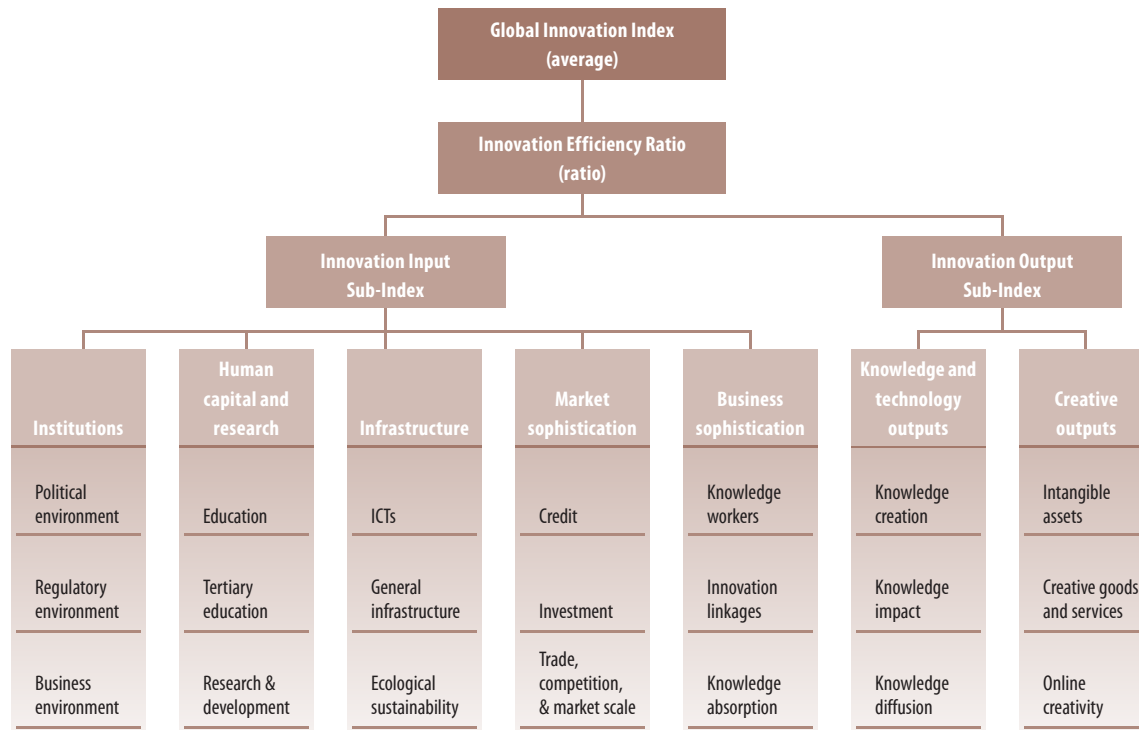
Global Innovation Index (average)

Innovation Efficiency Ratio (ratio)

Innovation Input Sub-Index

Innovation Output Sub-Index

Institutions

Political environment

Regulatory environment

Business environment

Human capital and research

Education

Tertiary education

Research & development

Infrastructure

ICTs

General infrastructure

Ecological sustainability

Market sophistication

Credit

Investment

Trade, competition, & market scale

Business sophistication

Knowledge workers

Innovation linkages

Knowledge absorption

Knowledge and technology outputs

Knowledge creation

Knowledge impact

Knowledge diffusion

Creative outputs

Intangible assets

Creative goods and services

Online creativity